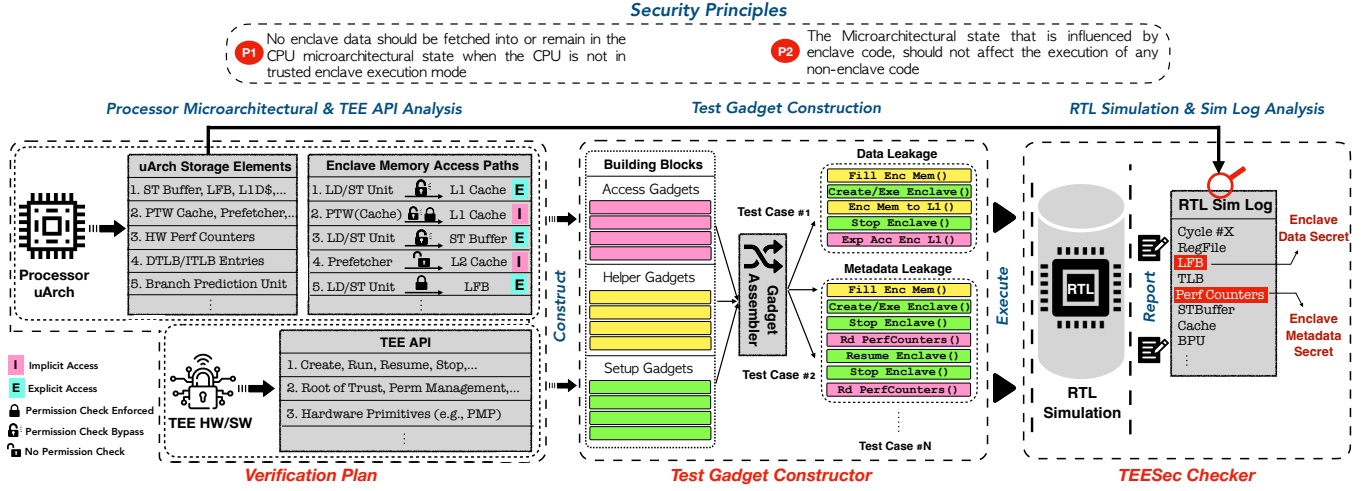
Security Principles

P1 No enclave data should be fetched into or remain in the CPU microarchitectural state when the CPU is not in trusted enclave execution mode

P2 The Microarchitectural state that is influenced by enclave code, should not affect the execution of any non-enclave code

Processor Microarchitectural & TEE API Analysis

Test Gadget Construction

RTL Simulation & Sim Log Analysis

Processor uArch

uArch Storage Elements
1. ST Buffer, LFB, L1D$,...
2. PTW Cache, Prefetcher,...
3. HW Perf Counters
4. DTLB/ITLB Entries
5. Branch Prediction Unit
⋮

Enclave Memory Access Paths
1. LD/ST Unit L1 Cache E
2. PTW(Cache) L1 Cache I
3. LD/ST Unit ST Buffer E
4. Prefetcher L2 Cache I
5. LD/ST Unit LFB E
⋮

TEE HW/SW

TEE API
1. Create, Run, Resume, Stop,...
2. Root of Trust, Perm Management,...
3. Hardware Primitives (e.g., PMP)
⋮

I Implicit Access
E Explicit Access
Permission Check Enforced
Permission Check Bypass
No Permission Check

Verification Plan

Construct

Building Blocks
Access Gadgets
Helper Gadgets
Setup Gadgets

Gadget Assembler

Test Case #1
Test Case #2

Data Leakage
Fill Enc Mem()
Create/Exe Enclave()
Enc Mem to L1()
Stop Enclave()
Exp Acc Enc L1()

Metadata Leakage
Fill Enc Mem()
Create/Exe Enclave()
Stop Enclave()
Rd PerfCounters()
Resume Enclave()
Stop Enclave()
Rd PerfCounters()
⋮
Test Case #N

Test Gadget Constructor

Execute

RTL
RTL Simulation

Report

RTL Sim Log
Cycle #X
RegFile
LFB
TLB
Perf Counters
STBuffer
Cache
BPU
⋮

Enclave Data Secret
Enclave Metadata Secret

TEESec Checker